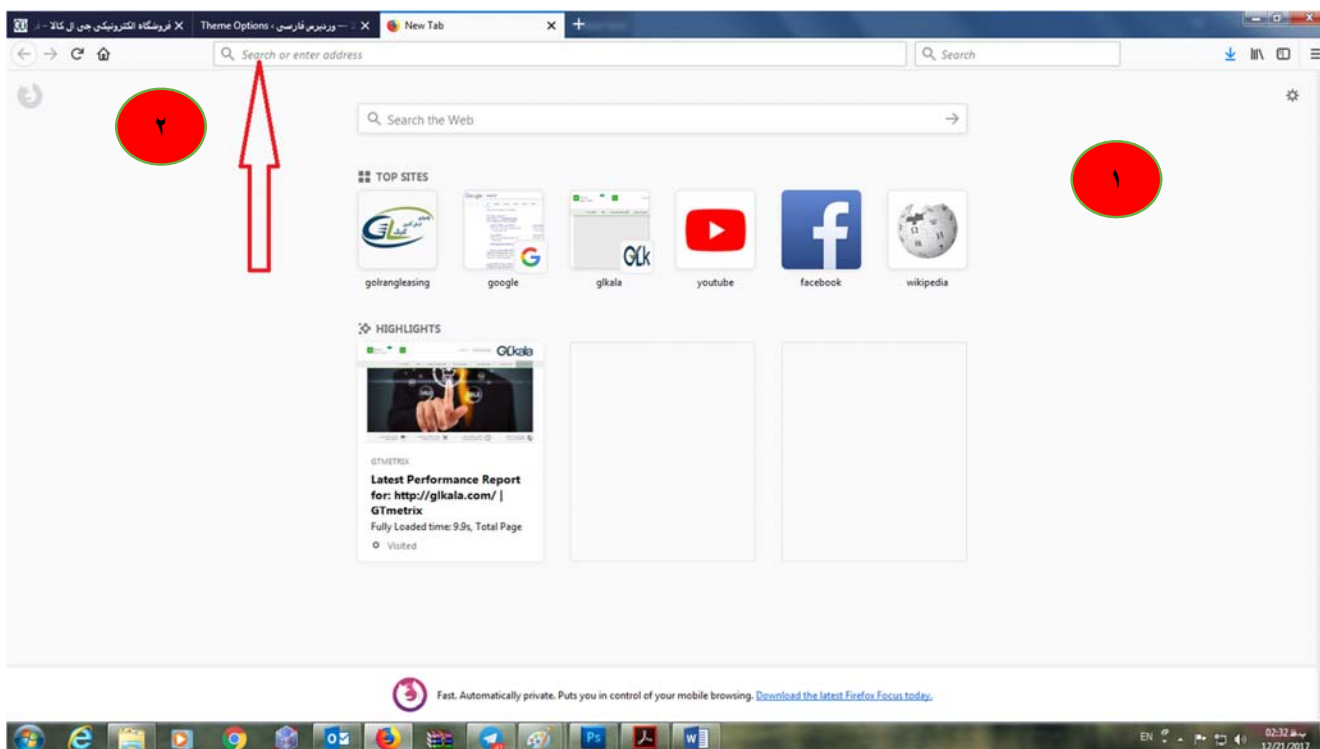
فروشگاه الکترونیکی جی ال کالا – د | Theme Options › وردپرس فارسی — | New Tab

Search or enter address

Search

۲

۱

Search the Web

TOP SITES

golrangleasing

google

glkala

youtube

facebook

wikipedia

HIGHLIGHTS

GTMETRIX

Latest Performance Report for: http://glkala.com/ | GTmetrix

Fully Loaded time: 9.9s, Total Page

Visited

Fast. Automatically private. Puts you in control of your mobile browsing. Download the latest Firefox Focus today.

EN

02:32
12/21/2017